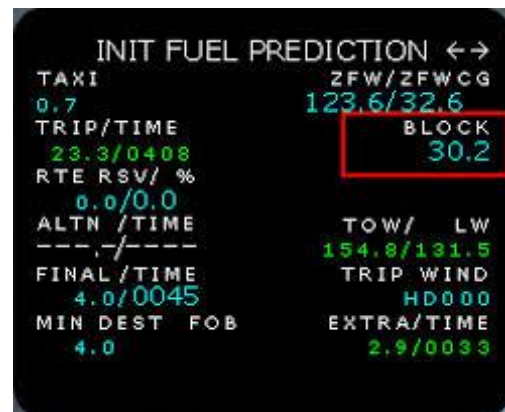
INIT FUEL PREDICTION ←→
TAXI
0.7
ZFW/ZFWCG
123.6/32.6
TRIP/TIME
23.3/0408
BLOCK
30.2
RTE RSV/ %
0.0/0.0
ALTN /TIME
---.-/----
TOW/ LW
154.8/131.5
FINAL /TIME
4.0/0045
TRIP WIND
HD000
MIN DEST FOB
4.0
EXTRA/TIME
2.9/0033